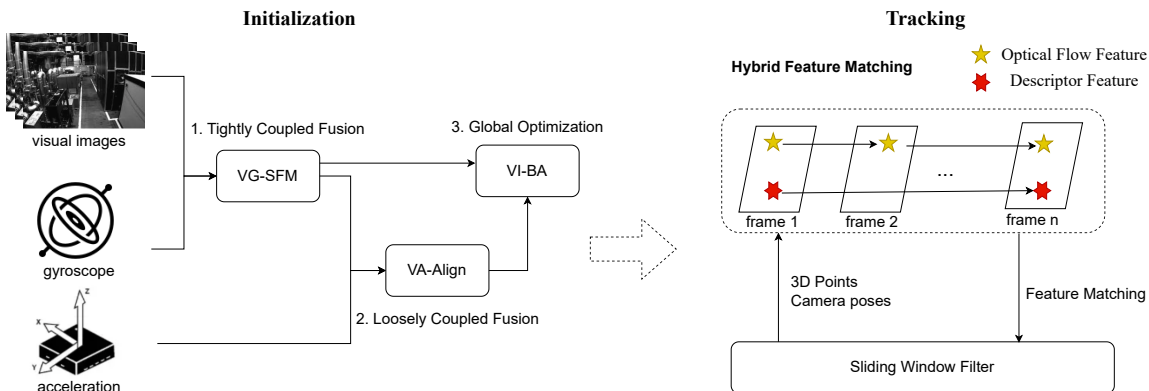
Initialization

visual images

gyroscope

acceleration

1. Tightly Coupled Fusion

VG-SFM

3. Global Optimization

VI-BA

VA-Align

2. Loosely Coupled Fusion

Tracking

Optical Flow Feature

Descriptor Feature

Hybrid Feature Matching

...

frame 1

frame 2

frame n

3D Points
Camera poses

Feature Matching

Sliding Window Filter